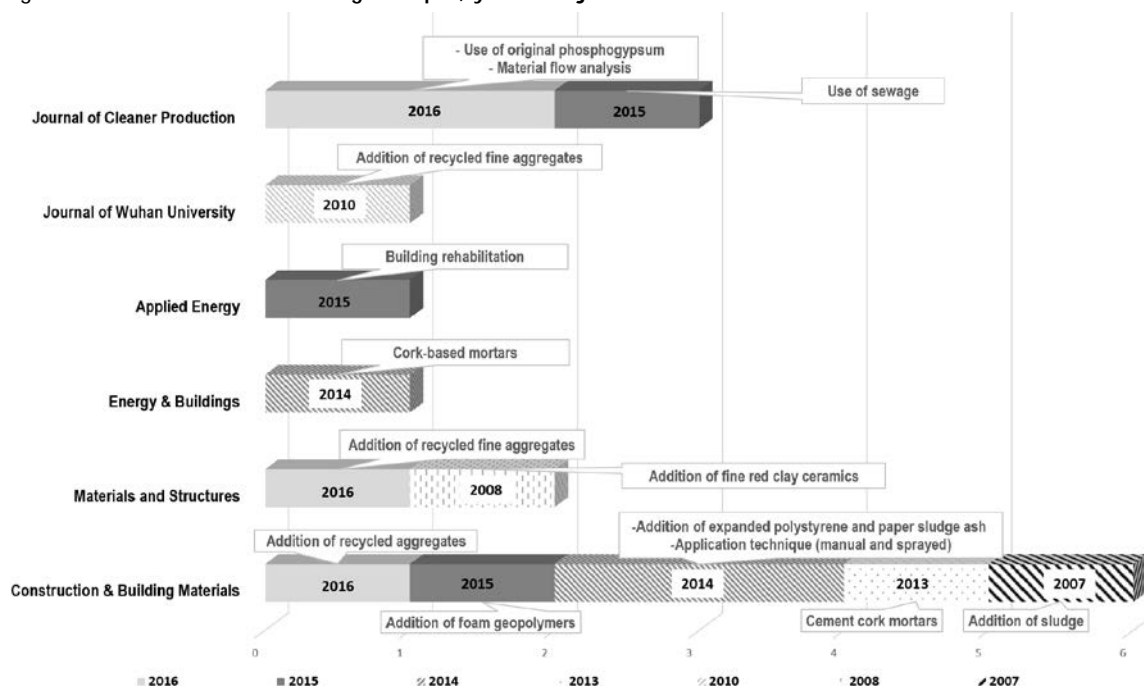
- Use of original phosphogypsum
- Material flow analysis

Use of sewage

Journal of Cleaner Production

2016

2015

Addition of recycled fine aggregates

Journal of Wuhan University

2010

Building rehabilitation

Applied Energy

2015

Cork-based mortars

Energy & Buildings

2014

Addition of recycled fine aggregates

Addition of fine red clay ceramics

Materials and Structures

2016

2008

Addition of recycled aggregates

-Addition of expanded polystyrene and paper sludge ash
-Application technique (manual and sprayed)

Construction & Building Materials

2016

2015

2014

2013

2007

Addition of foam geopolymers

Cement cork mortars

Addition of sludge

0 1 2 3 4 5 6

2016 2015 2014 2013 2010 2008 2007